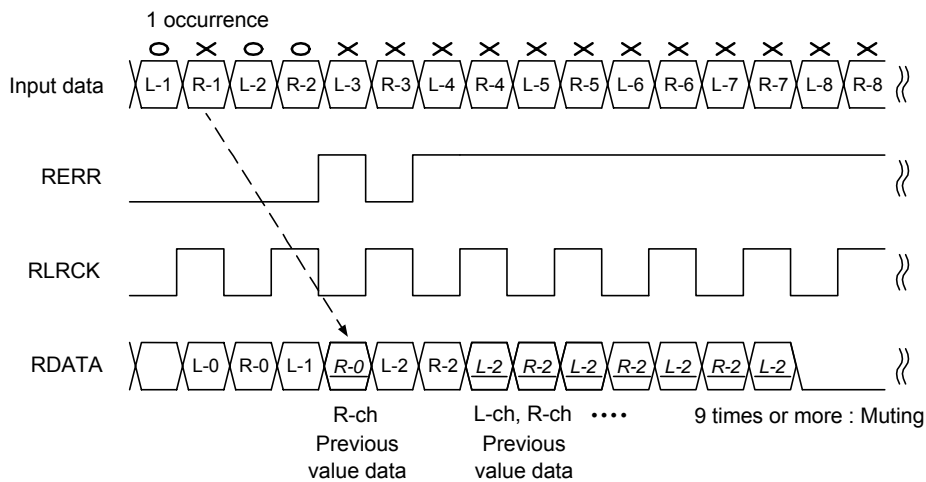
1 occurrence

○ × ○ ○ × × × × × × × × × × ×

Input data L-1 R-1 L-2 R-2 L-3 R-3 L-4 R-4 L-5 R-5 L-6 R-6 L-7 R-7 L-8 R-8

RERR

RLRCK

RDATA L-0 R-0 L-1 R-0 L-2 R-2 L-2 R-2 L-2 R-2 L-2 R-2 L-2

R-ch Previous value data

L-ch, R-ch •••• Previous value data

9 times or more : Muting